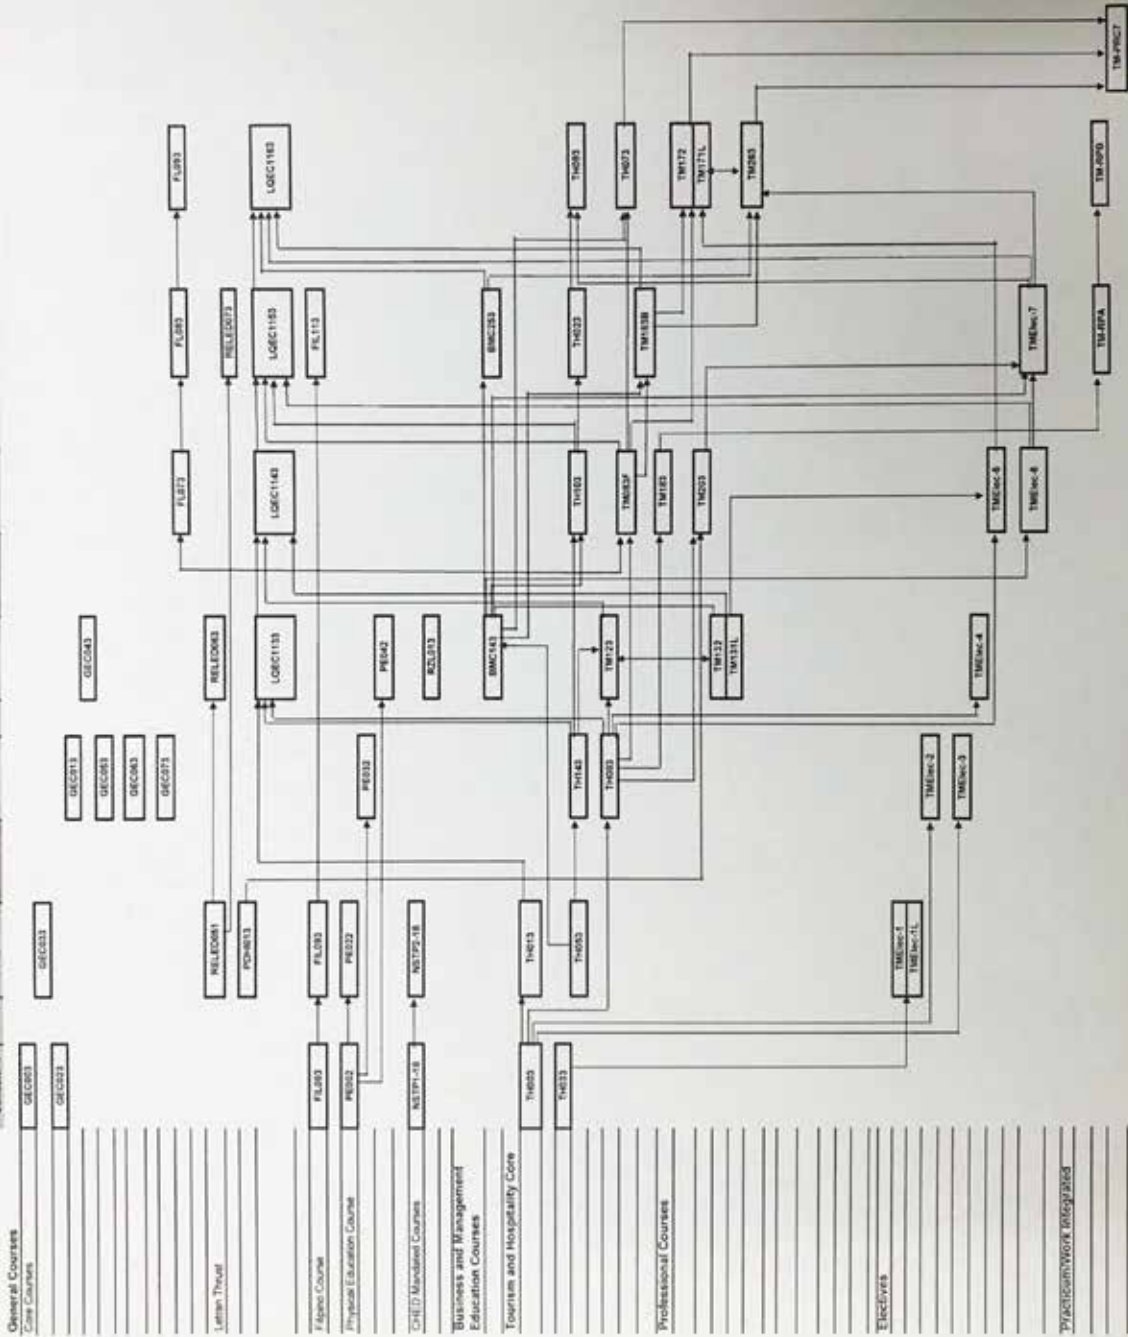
General Courses
Core Courses

Letran Thrust

Filipino Course

Physical Education Course

CHED Mandated Courses

Business and Management Education Courses

Tourism and Hospitality Core

Professional Courses

Electives

Practicum/Work Integrated

GEC003
GEC023
GEC033
GEC013
GEC053
GEC063
GEC073
GEC043

RELED061
PDH013
RELED063
RELED073
LQEC1133
LQEC1143
LQEC1153
LQEC1163

FIL093
FIL093
FIL113
FIL073
FIL083
FIL093

PE002
PE022
PE032
PE042

NSTP1-18
NSTP2-18
RZL013

BMC143
BMC253

TH003
TH033
TH013
TH053
TH143
TH093
TH103
TH023
TH063
TH073

TM123
TM132
TM131L
TM093F
TM183
TM203
TM163B
TM172
TM171L
TM263

TMElec-1
TMElec-1L
TMElec-2
TMElec-3
TMElec-4
TMElec-5
TMElec-6
TMElec-7

TM-RPA
TM-RPB
TM-PRC7